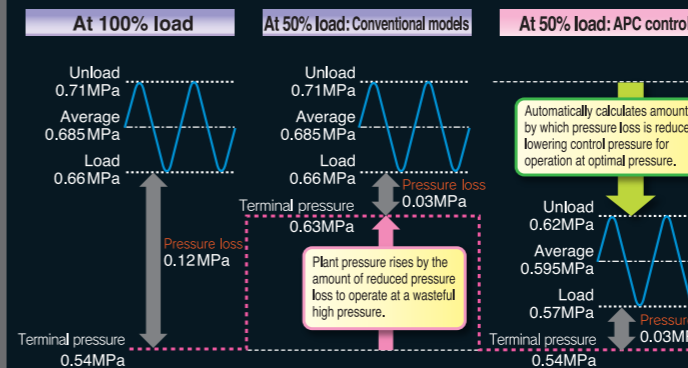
At 100% load

Unload
0.71MPa
Average
0.685MPa
Load
0.66MPa

Pressure loss
0.12MPa

Terminal pressure
0.54MPa

At 50% load: Conventional models

Unload
0.71MPa
Average
0.685MPa
Load
0.66MPa

Pressure loss
0.03MPa

Terminal pressure
0.63MPa

Plant pressure rises by the amount of reduced pressure loss to operate at a wasteful high pressure.

At 50% load: APC control

Automatically calculates amount by which pressure loss is reduced lowering control pressure for operation at optimal pressure.

Unload
0.62MPa
Average
0.595MPa
Load
0.57MPa

Pressure
0.03MP

Terminal pressure
0.54MPa